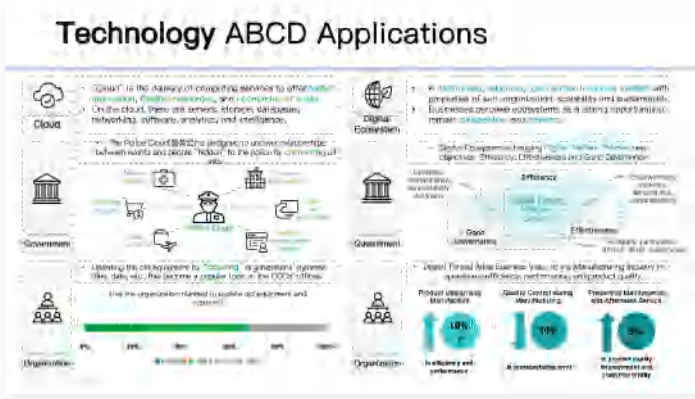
Technology ABCD Applications

Cloud

"Cloud" is the delivery of computing services to offer faster innovation, flexible resources, and economies of scale. On the cloud, there are servers, storage, databases, networking, software, analytics and intelligence.

Digital Ecosystem

A distributed, adaptive, open socio-technical system with properties of self-organization, scalability and sustainability. Businesses can seek ecosystems as a strong opportunity to remain competitive and relevant.

Government

The Police Cloud is designed to uncover relationships between events and people "hidden" to the police by connecting all info.

Police Cloud

Government

Digital Government bringing Higher Nation Power, new objectives: Efficiency, Effectiveness and Good Governance

Efficiency

Effectiveness

Good Governance

Organization

Updating the existing system by "Clouding" is a mainstream business. Files, data, etc. has become a popular topic in the CIO's offices.

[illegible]

0% 20% 40% 60% 80% 100%

Organization

Digital Thread Helps Business Thrive in the Manufacturing Industry to speed up efficiency, performance and product quality.

Product Lifecycle and Manufacture

Quality Control during Manufacturing

Preventive Maintenance with Aftermarket Service

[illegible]